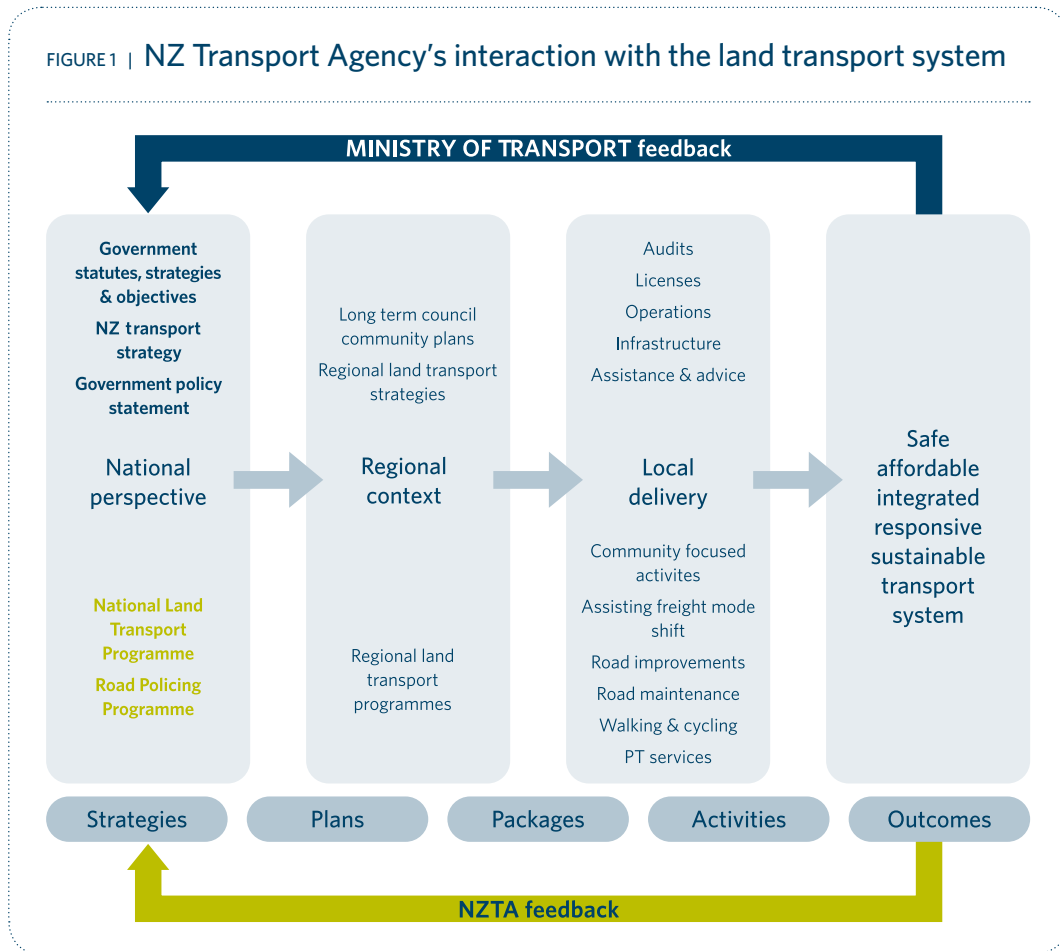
FIGURE 1 | NZ Transport Agency's interaction with the land transport system

MINISTRY OF TRANSPORT feedback

Government statutes, strategies & objectives

NZ transport strategy

Government policy statement

National perspective

National Land Transport Programme

Road Policing Programme

Long term council community plans

Regional land transport strategies

Regional context

Regional land transport programmes

Audits

Licenses

Operations

Infrastructure

Assistance & advice

Local delivery

Community focused activites

Assisting freight mode shift

Road improvements

Road maintenance

Walking & cycling

PT services

Safe affordable integrated responsive sustainable transport system

Strategies

Plans

Packages

Activities

Outcomes

NZTA feedback